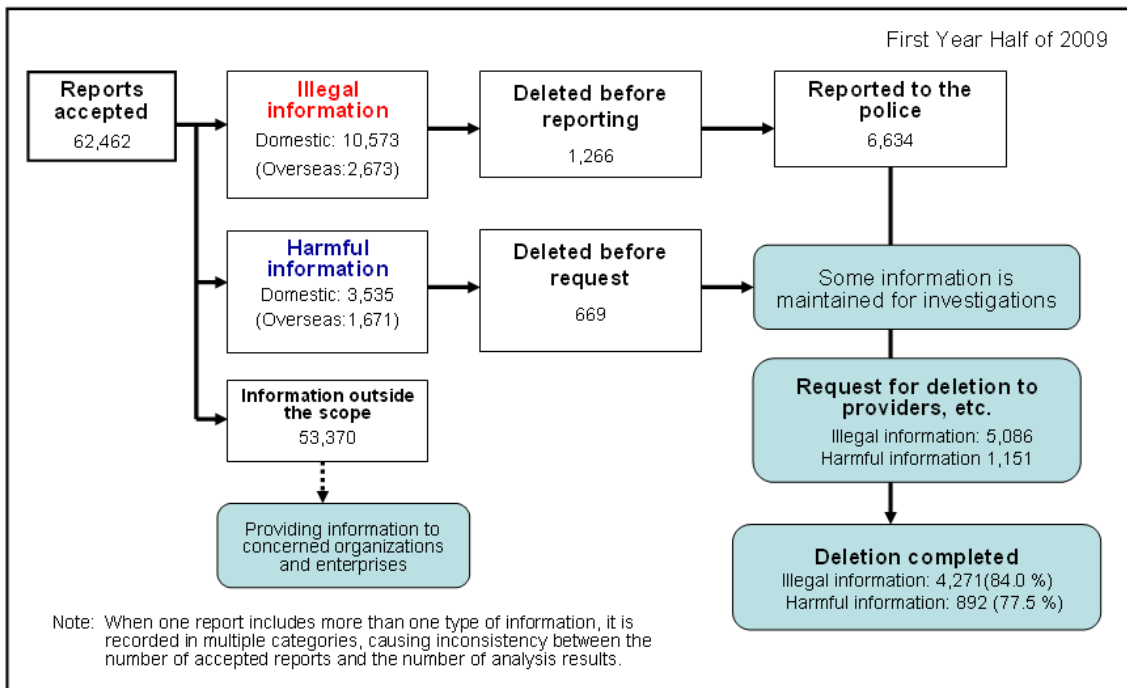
First Year Half of 2009

Reports accepted
62,462

Illegal information
Domestic: 10,573
(Overseas:2,673)

Deleted before reporting
1,266

Reported to the police
6,634

Harmful information
Domestic: 3,535
(Overseas:1,671)

Deleted before request
669

Some information is maintained for investigations

Information outside the scope
53,370

Request for deletion to providers, etc.
Illegal information: 5,086
Harmful information 1,151

Providing information to concerned organizations and enterprises

Deletion completed
Illegal information: 4,271(84.0 %)
Harmful information: 892 (77.5 %)

Note: When one report includes more than one type of information, it is recorded in multiple categories, causing inconsistency between the number of accepted reports and the number of analysis results.